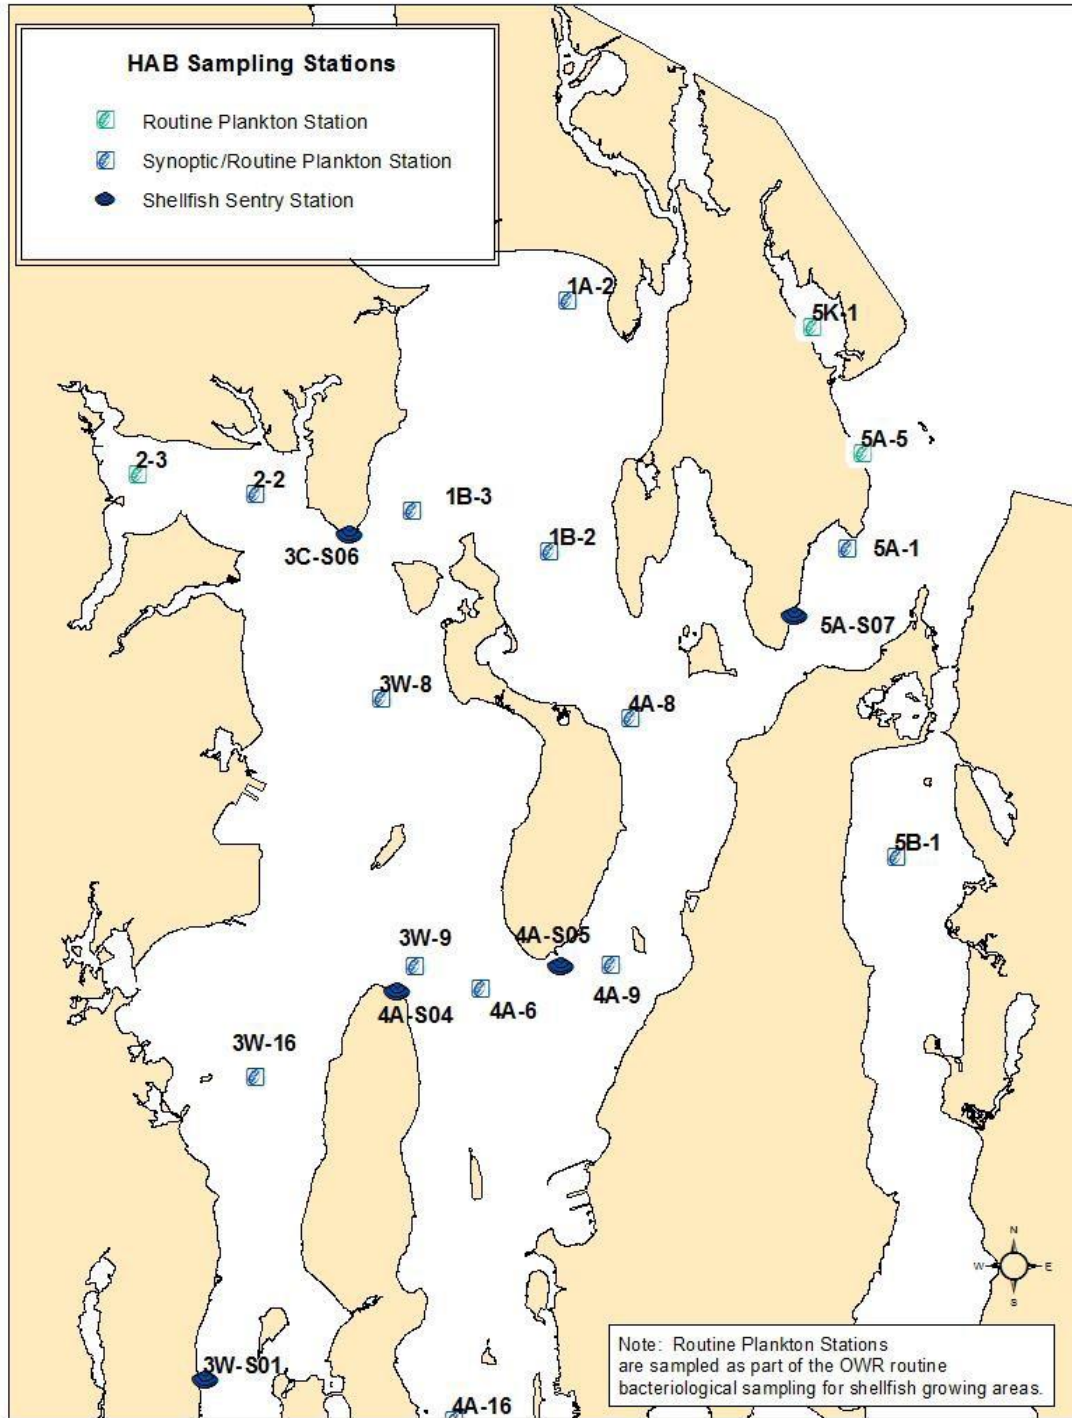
HAB Sampling Stations

Routine Plankton Station

Synoptic/Routine Plankton Station

Shellfish Sentry Station

1A-2

5K-1

5A-5

2-3

2-2

1B-3

3C-S06

1B-2

5A-1

5A-S07

3W-8

4A-8

5B-1

3W-9

4A-S05

4A-9

4A-S04

4A-6

3W-16

N

W

E

S

3W-S01

4A-16

Note: Routine Plankton Stations are sampled as part of the OWR routine bacteriological sampling for shellfish growing areas.